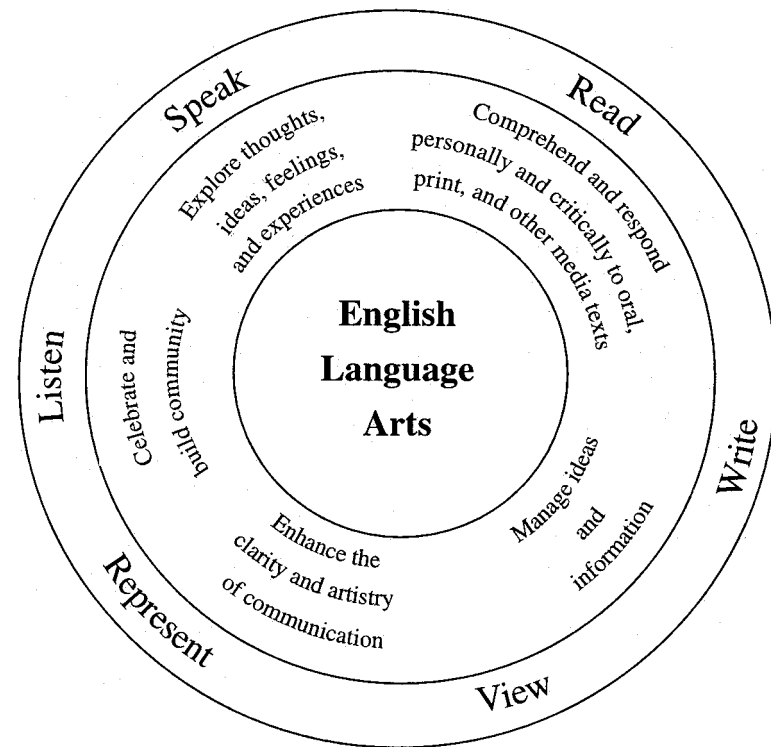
Speak

Read

Explore thoughts, ideas, feelings, and experiences

Comprehend and respond personally and critically to oral, print, and other media texts

Listen

Celebrate and build community

English Language Arts

Write

Manage ideas and information

Enhance the clarity and artistry of communication

Represent

View